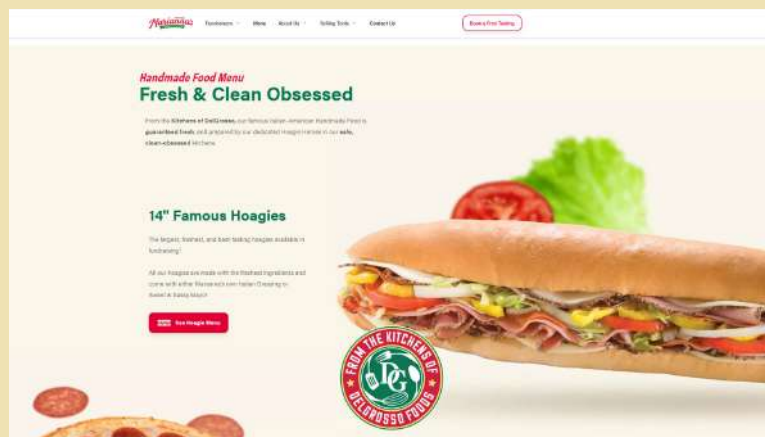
Marzanna's

Fundraisers Menu About Us Selling Tools Contact Us

Book a Free Tasting

Handmade Food Menu

Fresh & Clean Obsessed

From the Kitchens of DelGrosso, our famous Italian-American Handmade Food is guaranteed fresh and prepared by our dedicated Hoagie Heroes in our safe, clean-obsessed kitchens.

14" Famous Hoagies

The largest, freshest, and best tasting hoagies available in fundraising!

All our hoagies are made with the freshest ingredients and come with either Marzanna's own Italian Dressing to sweet & Sassy Mayo!

See Hoagie Menu

FROM THE KITCHENS OF DELGROSSO FOODS

DG